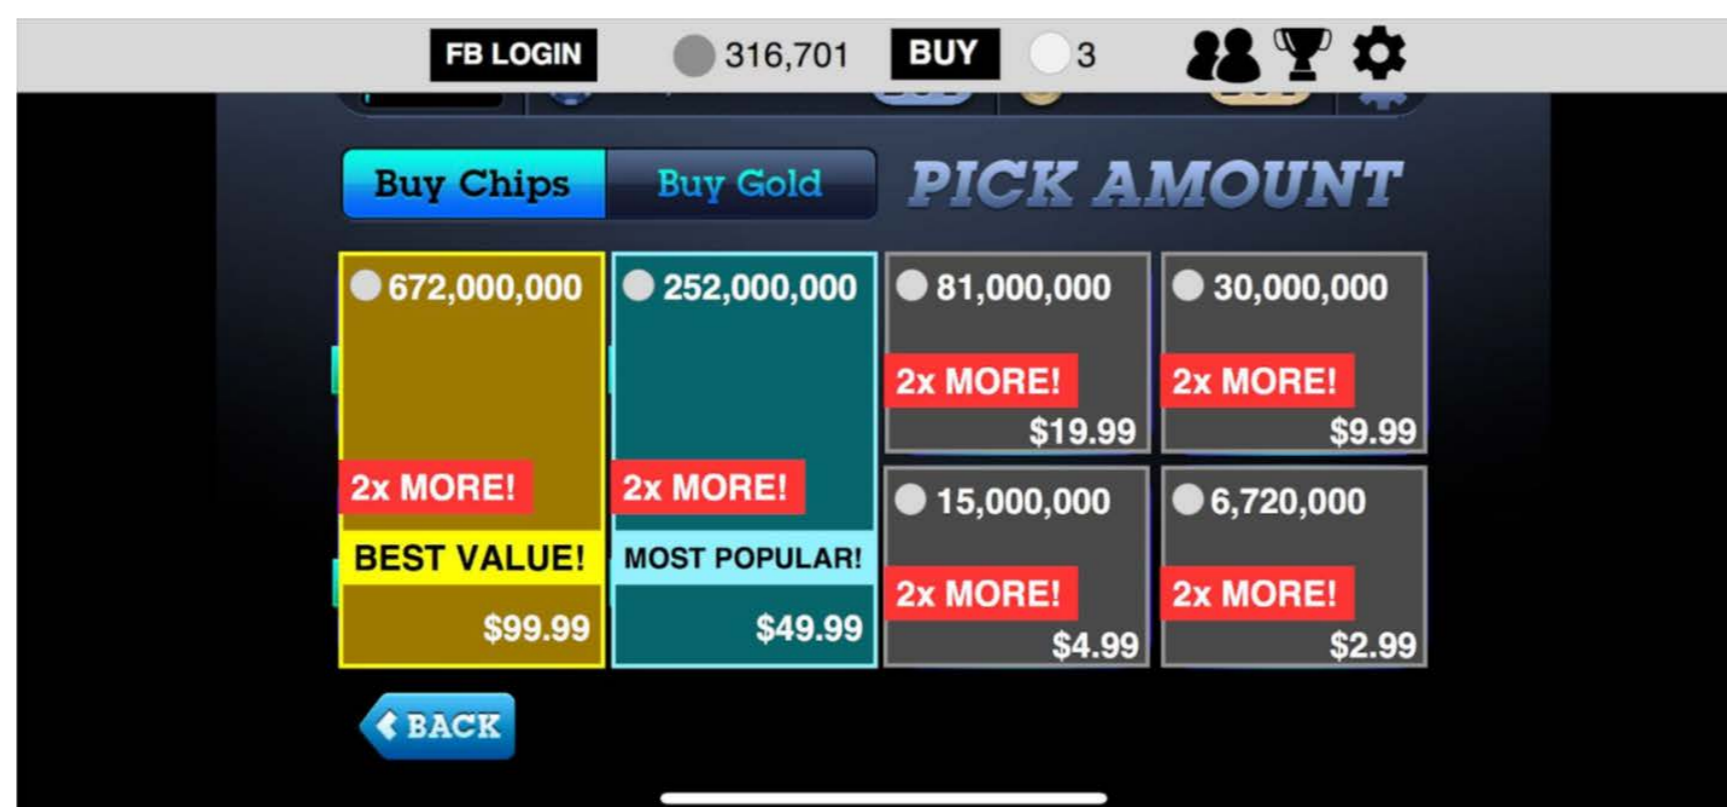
FB LOGIN 316,701 BUY 3

Buy Chips Buy Gold PICK AMOUNT

672,000,000
2x MORE!
BEST VALUE!
$99.99

252,000,000
2x MORE!
MOST POPULAR!
$49.99

81,000,000
2x MORE!
$19.99

30,000,000
2x MORE!
$9.99

15,000,000
2x MORE!
$4.99

6,720,000
2x MORE!
$2.99

BACK